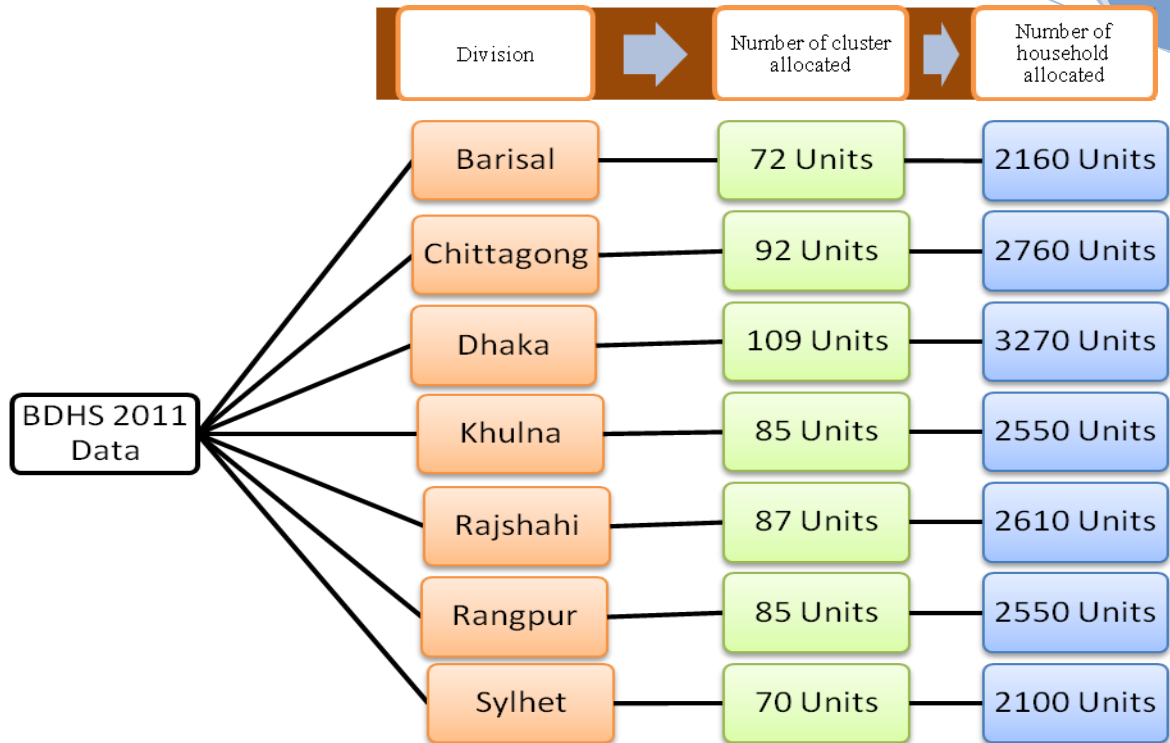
Division

Number of cluster allocated

Number of household allocated

BDHS 2011 Data

Barisal

72 Units

2160 Units

Chittagong

92 Units

2760 Units

Dhaka

109 Units

3270 Units

Khulna

85 Units

2550 Units

Rajshahi

87 Units

2610 Units

Rangpur

85 Units

2550 Units

Sylhet

70 Units

2100 Units